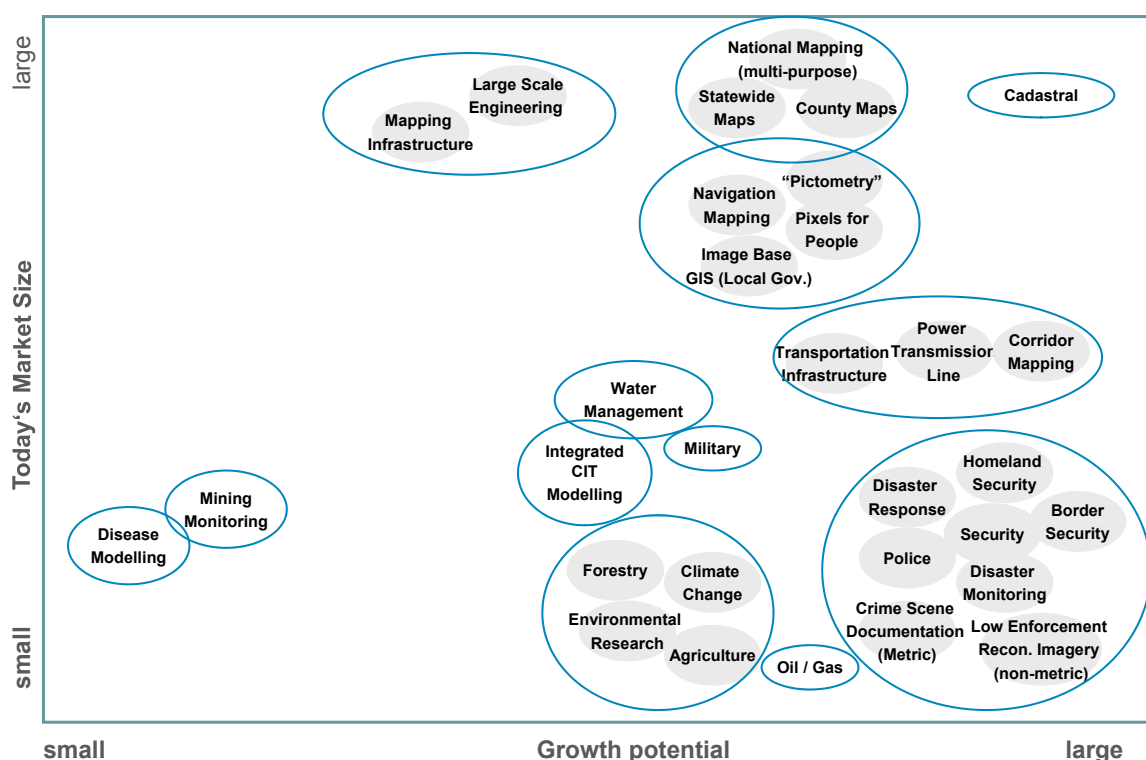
large

Today's Market Size

small

National Mapping (multi-purpose)

Statewide Maps

County Maps

Cadastral

Large Scale Engineering

Mapping Infrastructure

Navigation Mapping

"Pictometry"

Pixels for People

Image Base GIS (Local Gov.)

Transportation Infrastructure

Power Transmissior Line

Corridor Mapping

Water Management

Military

Integrated CIT Modelling

Mining Monitoring

Disease Modelling

Homeland Security

Disaster Response

Security

Border Security

Police

Disaster Monitoring

Crime Scene Documentation (Metric)

Low Enforcement Recon. Imagery (non-metric)

Forestry

Climate Change

Environmental Research

Agriculture

Oil / Gas

small

Growth potential

large